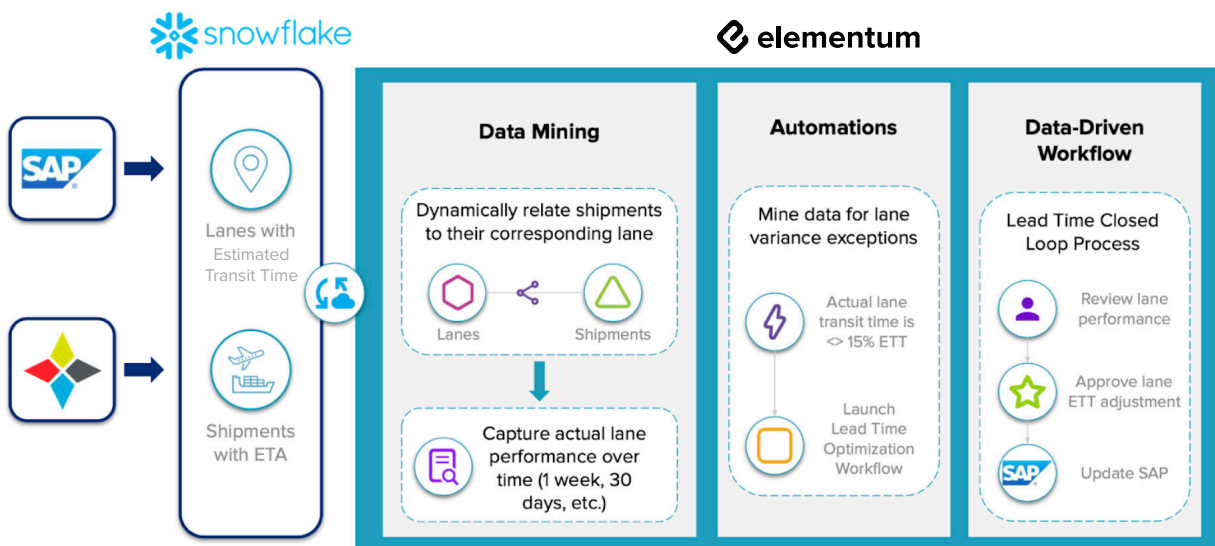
snowflake

elementum

SAP

Lanes with Estimated Transit Time

Shipments with ETA

Data Mining

Dynamically relate shipments to their corresponding lane

Lanes

Shipments

Capture actual lane performance over time (1 week, 30 days, etc.)

Automations

Mine data for lane variance exceptions

Actual lane transit time is <> 15% ETT

Launch Lead Time Optimization Workflow

Data-Driven Workflow

Lead Time Closed Loop Process

Review lane performance

Approve lane ETT adjustment

SAP

Update SAP